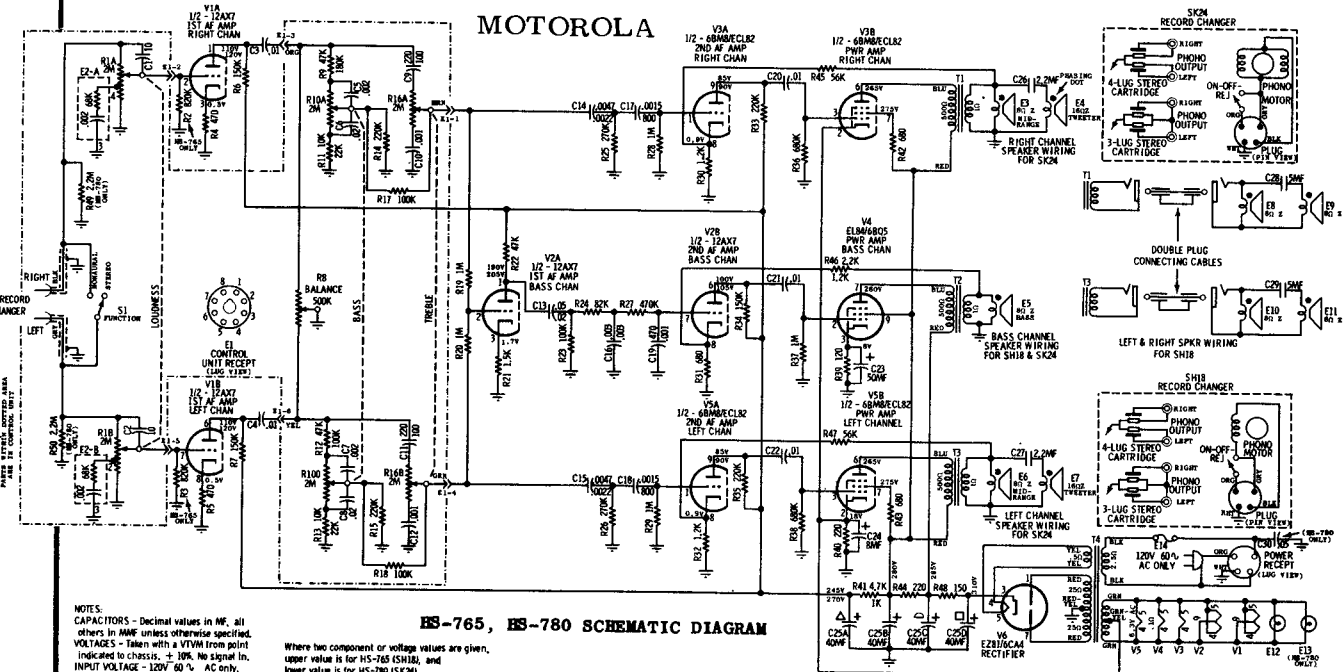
MOTOROLA

V1A
1/2 - 12AX7
1ST AF AMP
RIGHT CHAN

V3A
1/2 - 6BM8/ECL82
2ND AF AMP
RIGHT CHAN

V3B
1/2 - 6BM8/ECL82
PWR AMP
RIGHT CHAN

SK24
RECORD CHANGER

R1A 2M
E2-A
C1 10
C3 .01
R2 820K
R3 470K
R4 470
R6 150K
R9 47K 180K
R10A 2M
R11 10K
R14 220K
R16A 2M
C9 220
C10 .001
R17 100K
C14 .0047 .0022
C17 .0015 800
R25 270K
R28 1M
R30 1.2K
R33 220K
C20 .01
R45 56K
R36 680K
R42 680
T1
E3 8Ω Z MID-RANGE
E4 16Ω Z TWEETER
C26 2.2MF
PHASING DOT
RIGHT CHANNEL SPEAKER WIRING FOR SK24

4-LUG STEREO CARTRIDGE
3-LUG STEREO CARTRIDGE
PHONO OUTPUT
RIGHT
LEFT
ON-OFF-REJ
PHONO MOTOR
PLUG (PIN VIEW)

HS-765 ONLY

R49 2.2M (HS-780 ONLY)

RIGHT
LEFT
RECORD CHANGER
MONAURAL
STEREO
S1 FUNCTION
LOUDNESS

E1
CONTROL UNIT RECEPT
(LUG VIEW)

R8
BALANCE
500K

BASS
TREBLE

V2A
1/2 - 12AX7
1ST AF AMP
BASS CHAN

V2B
1/2 - 12AX7
2ND AF AMP
BASS CHAN

V4
EL84/6BQ5
PWR AMP
BASS CHAN

R19 1M
R20 1M
R22 47K
R21 1.5K
C13 .05
R24 82K
R27 470K
R23 100K
C16 .009
C19 470
R31 680
R34 150K
C21 .01
R37 1M
R46 2.2K 1.2K
R39 120
C23 50MF
T2
E5 8Ω Z
BASS CHANNEL SPEAKER WIRING FOR SH18 & SK24

T1
T3
C28 15MF
E8 8Ω Z
E9 8Ω Z
DOUBLE PLUG CONNECTING CABLES
C29 15MF
E10 8Ω Z
E11 8Ω Z
LEFT & RIGHT SPKR WIRING FOR SH18

V1B
1/2 - 12AX7
1ST AF AMP
LEFT CHAN

V5A
1/2 - 6BM8/ECL82
2ND AF AMP
LEFT CHAN

V5B
1/2 - 6BM8/ECL82
PWR AMP
LEFT CHANNEL

SH18
RECORD CHANGER

R50 2.2M (HS-780 ONLY)
R1B 2M
E2-B
HS-765 ONLY
R3 820K
R5 470
R7 150K
C4 .01
R12 47K 100K
R100 2M
R13 10K 22K
R15 220K
R16B 2M
C11 220
C12 .001
R18 100K
C15 .0047 .0022
C18 .0015 800
R26 270K
R29 1M
R32 1.2K
R35 220K
C22 .01
R47 56K
R38 680K
R40 220
C24 8MF
R43 680
T3
C27 2.2MF
E6 8Ω Z MID-RANGE
E7 16Ω Z TWEETER
LEFT CHANNEL SPEAKER WIRING FOR SK24

4-LUG STEREO CARTRIDGE
3-LUG STEREO CARTRIDGE
PHONO OUTPUT
ON-OFF-REJ
PHONO MOTOR
PLUG (PIN VIEW)

PARTS WITHIN DOTTED AREA ARE IN CONTROL UNIT

T4
C30 .05 (HS-780 ONLY)
120V 60 ∿ AC ONLY
POWER RECEPT (LUG VIEW)

R41 4.7K 1K
R44 220
R48 150
C25A 40MF
C25B 40MF
C25C 40MF
C25D 40MF
V6 EZ81/6CA4 RECTIFIER
V5 V4 V3 V2 V1 E12 E13 (HS-780 ONLY)

NOTES:
CAPACITORS - Decimal values in MF, all others in MMF unless otherwise specified.
VOLTAGES - Taken with a VTVM from point indicated to chassis. ± 10%. No signal in.
INPUT VOLTAGE - 120V 60 ∿ AC only.

HS-765, HS-780 SCHEMATIC DIAGRAM

Where two component or voltage values are given, upper value is for HS-765 (SH18), and lower value is for HS-780 (SK24).